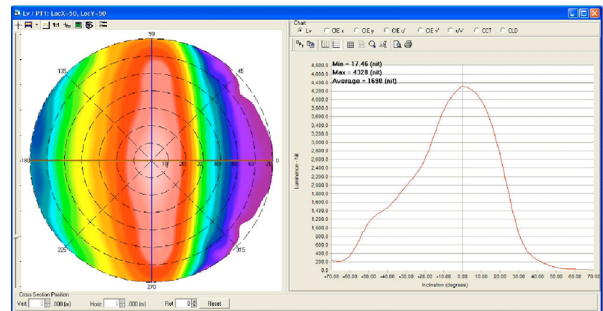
Lv / PT1: LocX=50, LocY=50

Chart
Lv CIE x CIE y CIE u' CIE v' x/v CCT CLD

Min = 17.46 (nit)
Max = 4328 (nit)
Average = 1690 (nit)

4,600.0
4,400.0
4,200.0
4,000.0
3,800.0
3,600.0
3,400.0
3,200.0
3,000.0
2,800.0
2,600.0
2,400.0
2,200.0
2,000.0
1,800.0
1,600.0
1,400.0
1,200.0
1,000.0
800.0
600.0
400.0
200.0
0.0

Luminance - nit

-70.00 -60.00 -50.00 -40.00 -30.00 -20.00 -10.00 0.00 10.00 20.00 30.00 40.00 50.00 60.00 70.00
Inclination (degrees)

90
135
45
180
0
10
20
225
315
270

Cross Section Position
Vert. .000 (in) Horiz. .000 (in) Rot 0 Reset